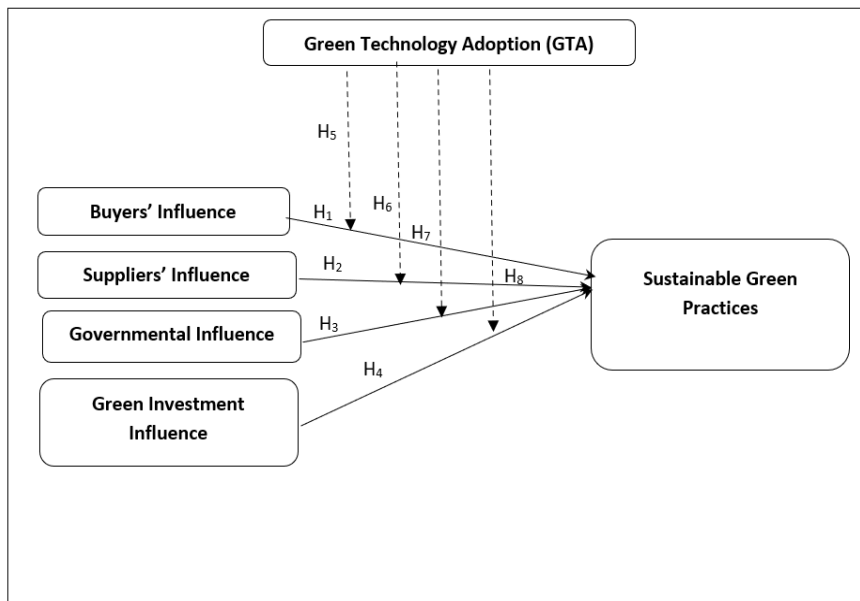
Green Technology Adoption (GTA)

$H_5$

$H_6$

$H_7$

$H_8$

Buyers' Influence

$H_1$

Suppliers' Influence

$H_2$

Governmental Influence

$H_3$

$H_4$

Green Investment Influence

Sustainable Green Practices